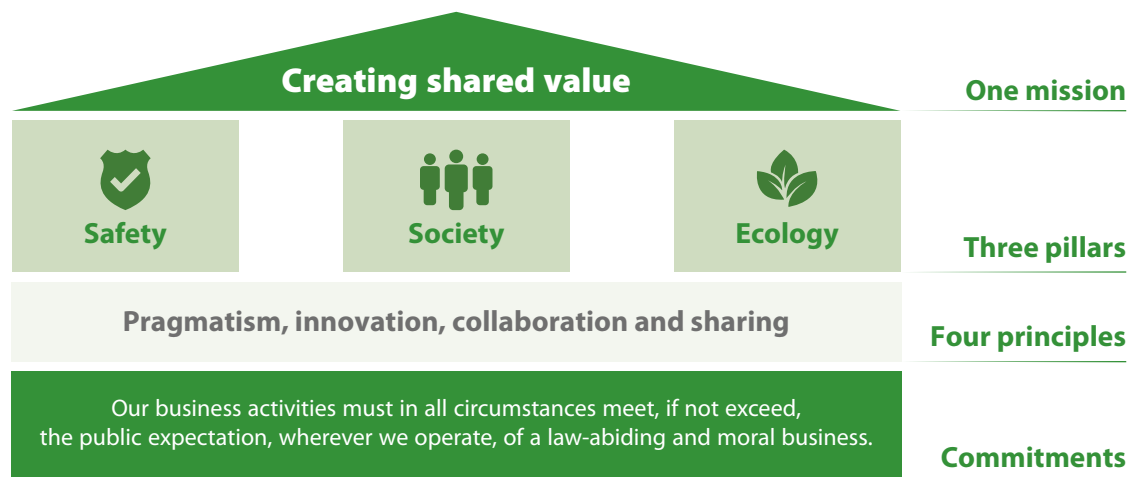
Creating shared value

One mission

Safety

Society

Ecology

Three pillars

Pragmatism, innovation, collaboration and sharing

Four principles

Our business activities must in all circumstances meet, if not exceed, the public expectation, wherever we operate, of a law-abiding and moral business.

Commitments